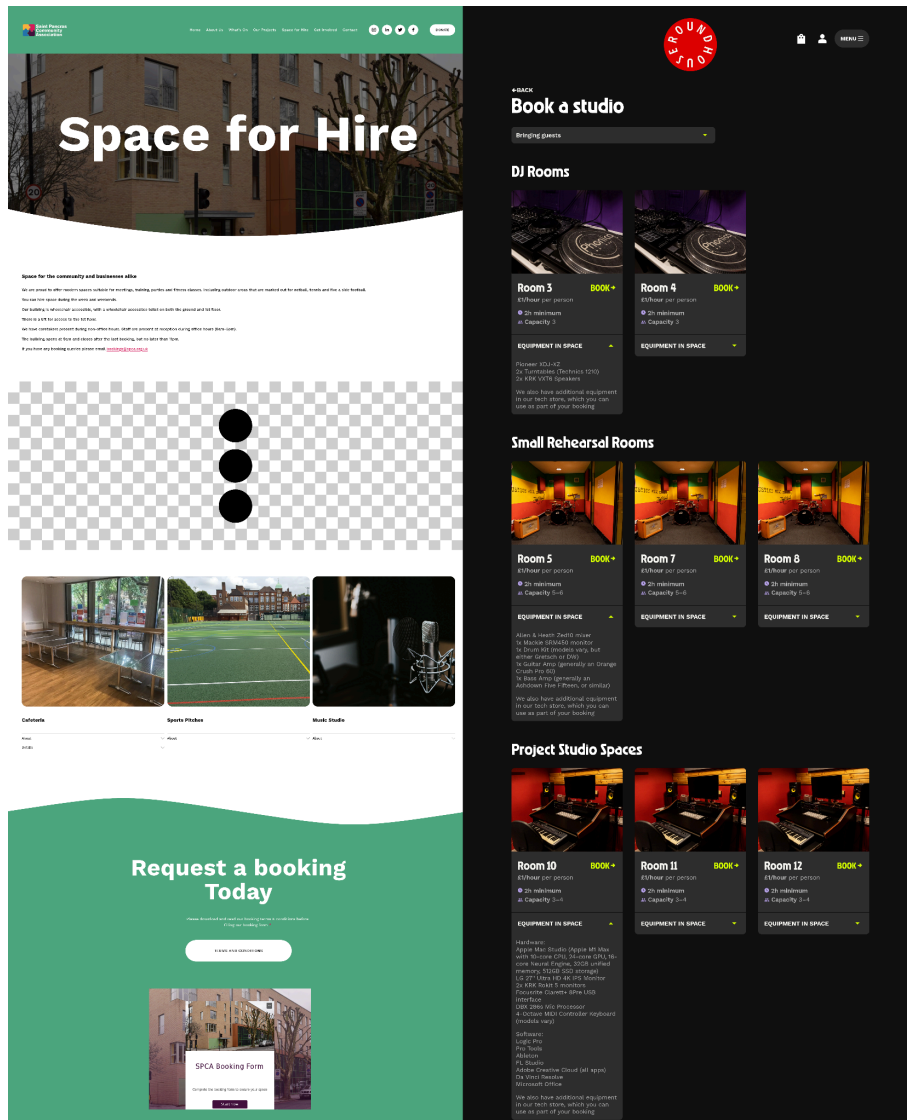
Saint Pancras Community Association

Home About Us What's On Our Projects Space for Hire Get Involved Contact

DONATE

Space for Hire

Space for the community and businesses alike

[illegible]

Cafeteria

Sports Pitches

Music Studio

Request a booking Today

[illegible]

SPCA Booking Form

ROUNDHOUSE

MENU

←BACK

Book a studio

Bringing guests

DJ Rooms

Room 3 BOOK→
£1/hour per person
2h minimum
Capacity 3

EQUIPMENT IN SPACE

Pioneer XDJ-XZ
2x Turntables (Technics 1210)
2x KRK VXT6 Speakers

We also have additional equipment in our tech store, which you can use as part of your booking

Room 4 BOOK→
£1/hour per person
2h minimum
Capacity 3

EQUIPMENT IN SPACE

Small Rehearsal Rooms

Room 5 BOOK→
£1/hour per person
2h minimum
Capacity 5–6

EQUIPMENT IN SPACE

Allen & Heath Zed10 mixer
1x Mackie SRM450 monitor
1x Drum Kit (models vary, but either Gretsch or DW)
1x Guitar Amp (generally an Orange Crush Pro 60)
1x Bass Amp (generally an Ashdown Five Fifteen, or similar)

We also have additional equipment in our tech store, which you can use as part of your booking

Room 7 BOOK→
£1/hour per person
2h minimum
Capacity 5–6

EQUIPMENT IN SPACE

Room 8 BOOK→
£1/hour per person
2h minimum
Capacity 5–6

EQUIPMENT IN SPACE

Project Studio Spaces

Room 10 BOOK→
£1/hour per person
2h minimum
Capacity 3–4

EQUIPMENT IN SPACE

Hardware:
Apple Mac Studio (Apple M1 Max with 10-core CPU, 24-core GPU, 16-core Neural Engine, 32GB unified memory, 512GB SSD storage)
LG 27" Ultra HD 4K IPS Monitor
2x KRK Rokit 5 monitors
Focusrite Clarett+ 8Pre USB Interface
DBX 286s Mic Processor
4-Octave MIDI Controller Keyboard (models vary)

Software:
Logic Pro
Pro Tools
Ableton
FL Studio
Adobe Creative Cloud (all apps)
Da Vinci Resolve
Microsoft Office

We also have additional equipment in our tech store, which you can use as part of your booking

Room 11 BOOK→
£1/hour per person
2h minimum
Capacity 3–4

EQUIPMENT IN SPACE

Room 12 BOOK→
£1/hour per person
2h minimum
Capacity 3–4

EQUIPMENT IN SPACE